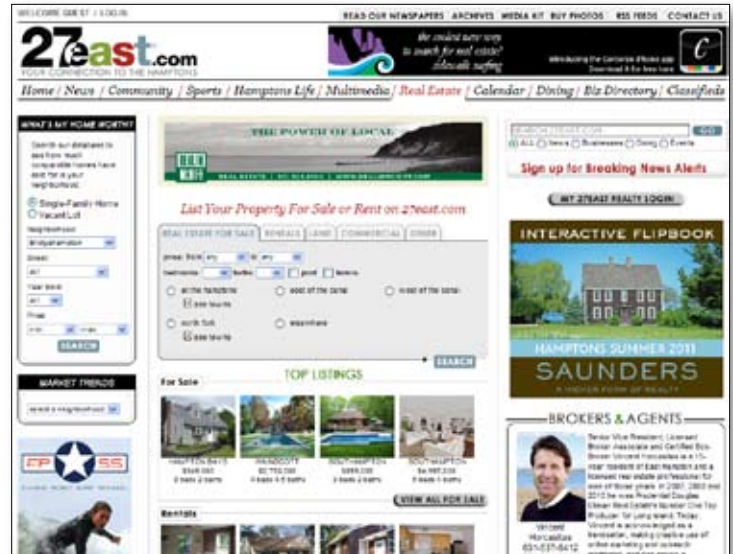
WELCOME GUEST | LOG IN

READ OUR NEWSPAPERS ARCHIVES MEDIA KIT BUY PHOTOS RSS FEEDS CONTACT US

27east.com
YOUR CONNECTION TO THE HAMPTONS

the coolest new way to search for real estate? delicously surfing

C

Home | News | Community | Sports | Hamptons Life | Multimedia | Real Estate | Calendar | Dining | Biz Directory | Classifieds

WHAT'S MY HOME WORTH?

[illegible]

Single-Family Home
Vacant Lot

Neighborhood
Bridgehampton

Street
All

Year Built
All

Price
min max

SEARCH

MARKET TRENDS

select a neighborhood

THE POWER OF LOCAL

List Your Property For Sale or Rent on 27east.com

REAL ESTATE FOR SALE | RENTALS | LAND | COMMERCIAL | OTHER

price: from any to any
bedrooms baths pool tennis

all the hamptons
see towns
east of the canal
west of the canal
north fork
see towns
elsewhere

SEARCH

TOP LISTINGS

For Sale

VIEW ALL FOR SALE

Rentals

SEARCH 27EAST.COM
GO
ALL News Businesses Dining Events

Sign up for Breaking News Alerts

MY 27EAST REALTY LOGIN

INTERACTIVE FLIPBOOK

HAMPTONS SUMMER 2011
SAUNDERS

BROKERS & AGENTS

Vincent Horcasitas
631-537-8412

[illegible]